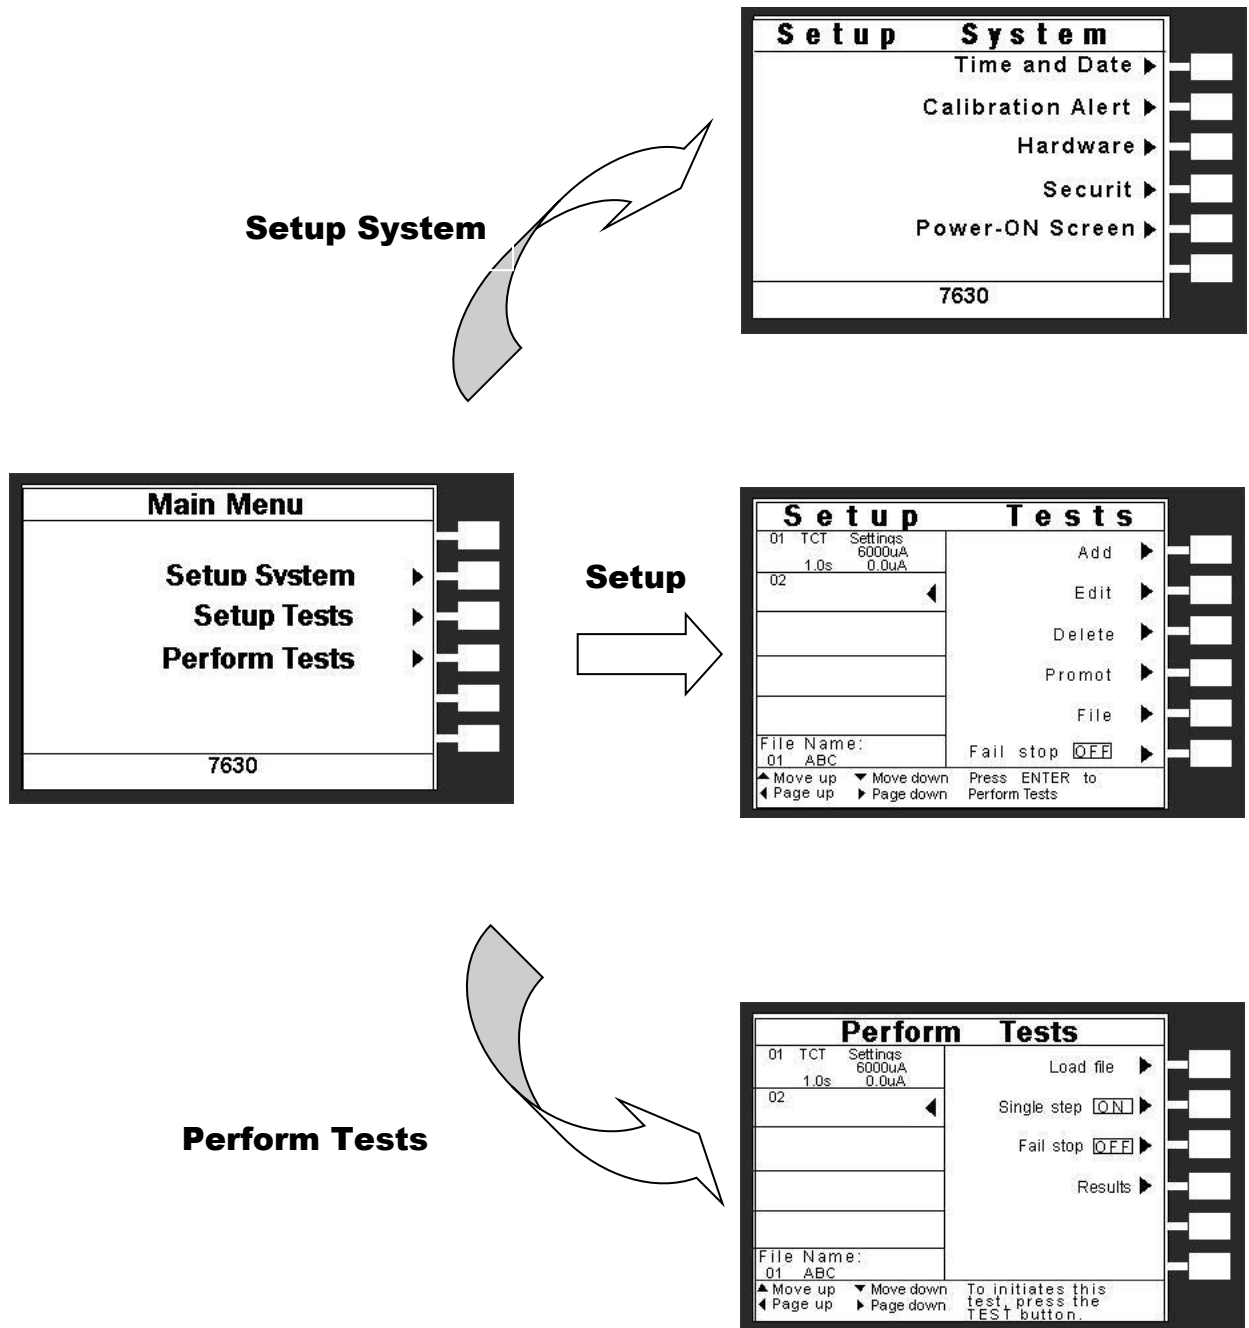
Setup System
Time and Date
Calibration Alert
Hardware
Securit
Power-ON Screen
7630

Setup System

Main Menu
Setup System
Setup Tests
Perform Tests
7630

Setup

Setup Tests
01 TCT Settings 6000uA 1.0s 0.0uA
02
File Name:
01 ABC
Move up ▼ Move down
Page up Page down
Add
Edit
Delete
Promot
File
Fail stop OFF
Press ENTER to Perform Tests

Perform Tests

Perform Tests
01 TCT Settings 6000uA 1.0s 0.0uA
02
File Name:
01 ABC
Move up ▼ Move down
Page up Page down
Load file
Single step ON
Fail stop OFF
Results
To initiates this test, press the TEST button.